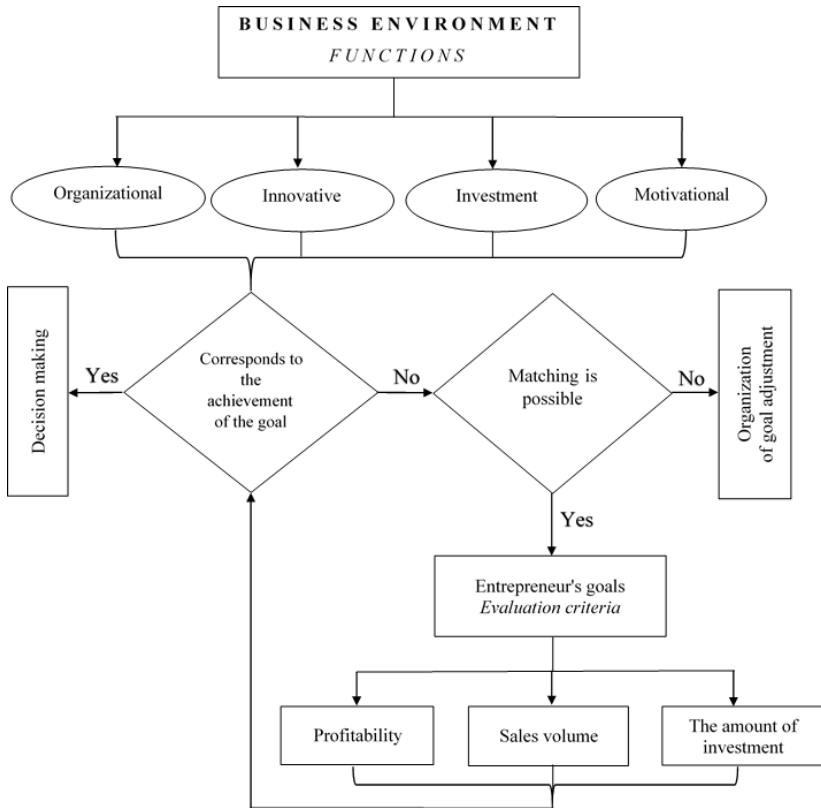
BUSINESS ENVIRONMENT
FUNCTIONS

Organizational

Innovative

Investment

Motivational

Decision making

Yes

Corresponds to the achievement of the goal

No

Matching is possible

No

Organization of goal adjustment

Yes

Entrepreneur's goals
Evaluation criteria

Profitability

Sales volume

The amount of investment